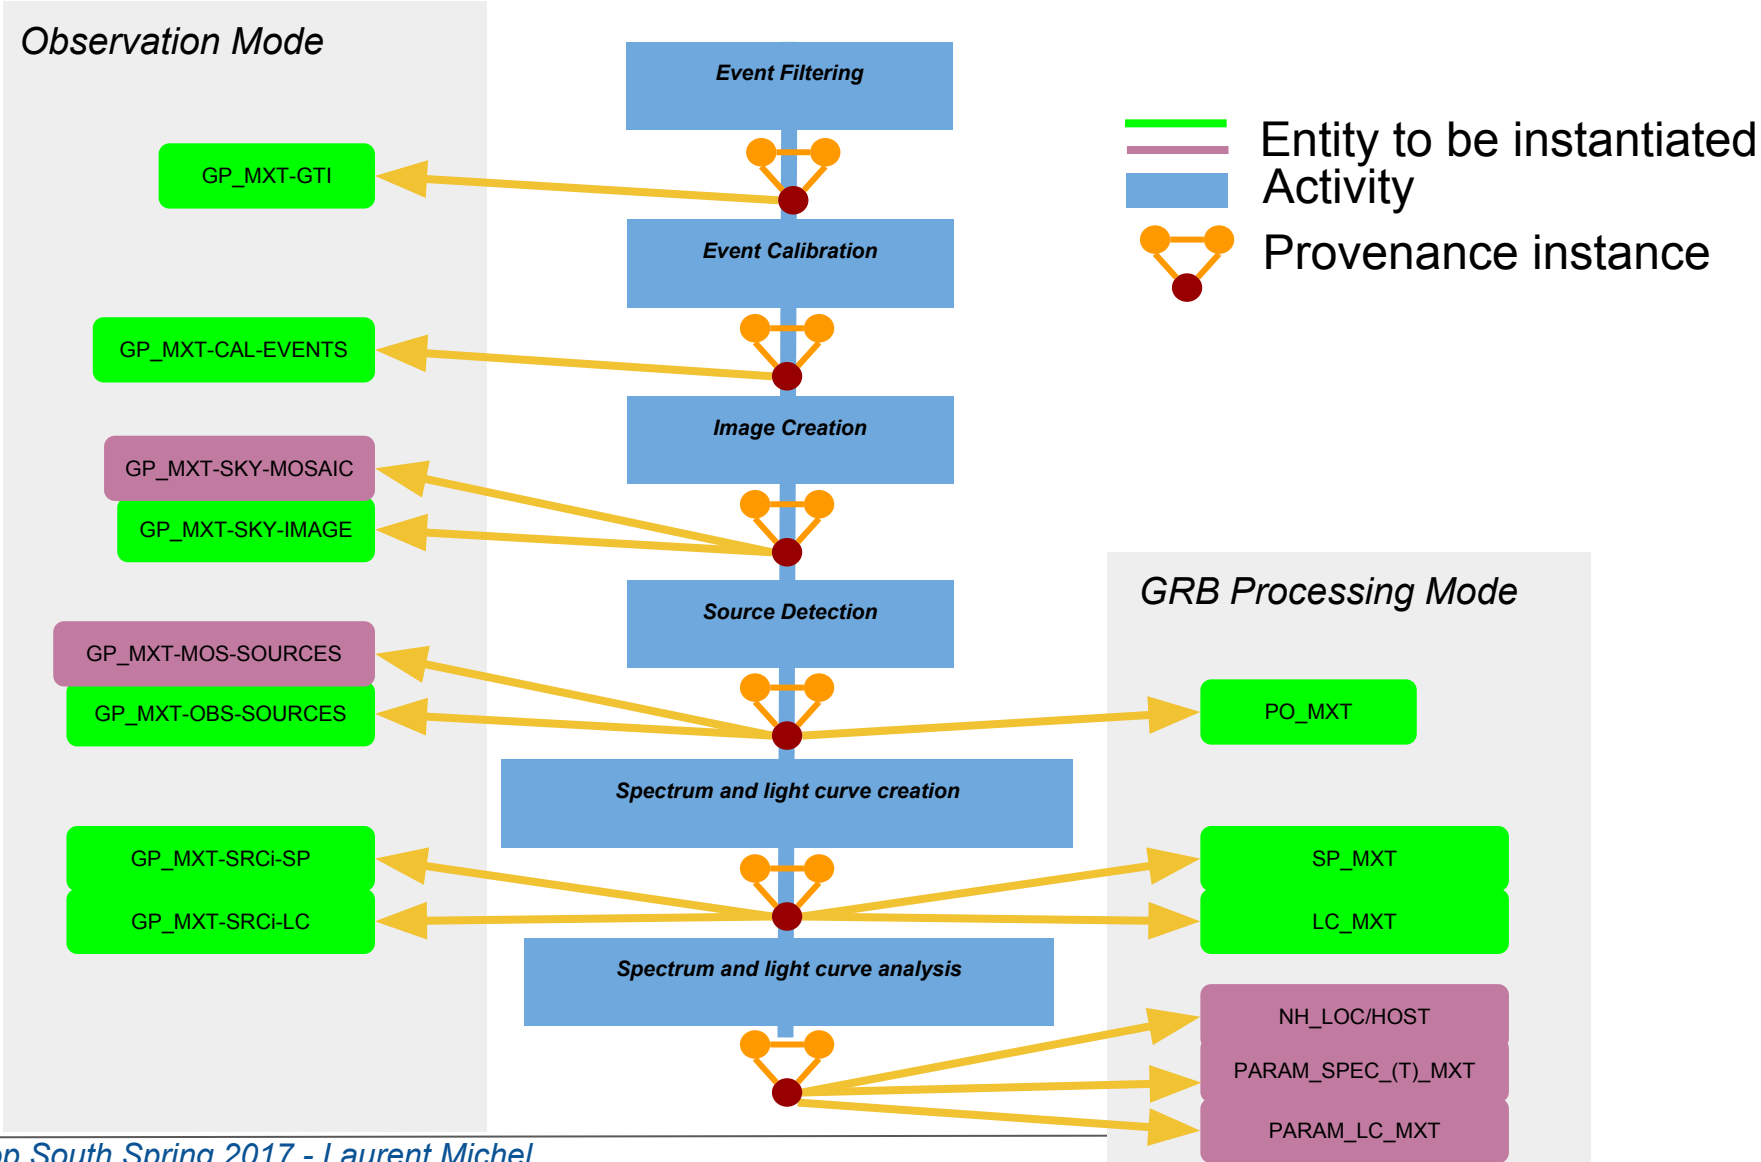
Observation Mode

Event Filtering

GP_MXT-GTI

Event Calibration

GP_MXT-CAL-EVENTS

Image Creation

GP_MXT-SKY-MOSAIC

GP_MXT-SKY-IMAGE

Source Detection

GP_MXT-MOS-SOURCES

GP_MXT-OBS-SOURCES

Spectrum and light curve creation

GP_MXT-SRCi-SP

GP_MXT-SRCi-LC

Spectrum and light curve analysis

Entity to be instantiated
Activity
Provenance instance

GRB Processing Mode

PO_MXT

SP_MXT

LC_MXT

NH_LOC/HOST

PARAM_SPEC_(T)_MXT

PARAM_LC_MXT

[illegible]p South Spring 2017 - Laurent Michel